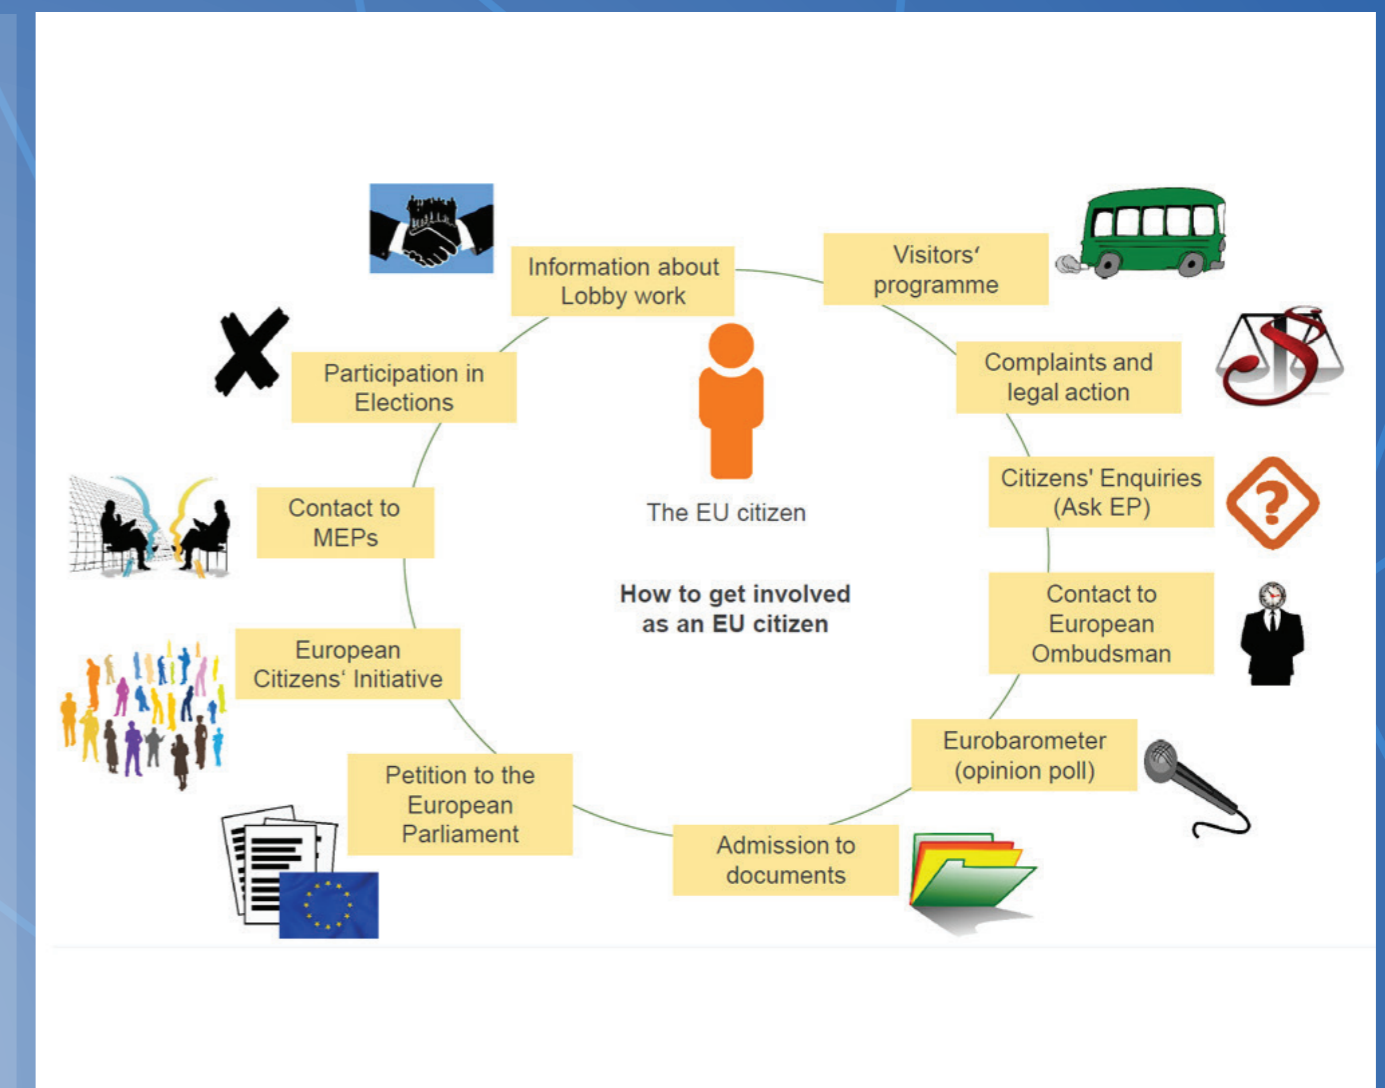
Information about Lobby work

Visitors‘ programme

Participation in Elections

Complaints and legal action

The EU citizen

Contact to MEPs

Citizens' Enquiries (Ask EP)

How to get involved as an EU citizen

Contact to European Ombudsman

European Citizens‘ Initiative

Eurobarometer (opinion poll)

Petition to the European Parliament

Admission to documents